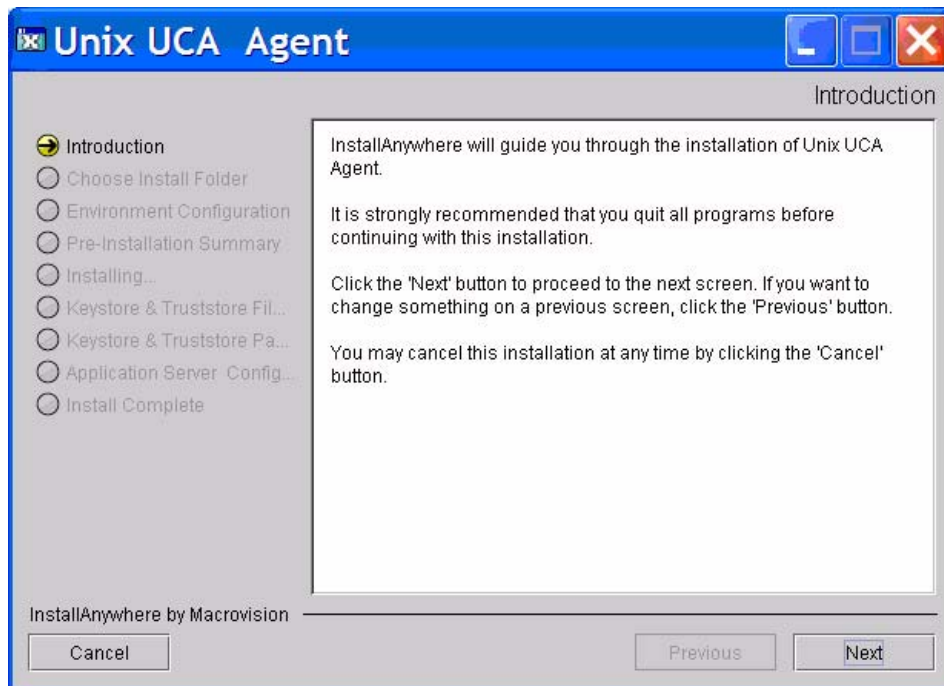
Unix UCA Agent

Introduction

Introduction
Choose Install Folder
Environment Configuration
Pre-Installation Summary
Installing...
Keystore & Truststore Fil...
Keystore & Truststore Pa...
Application Server Config...
Install Complete

InstallAnywhere will guide you through the installation of Unix UCA Agent.

It is strongly recommended that you quit all programs before continuing with this installation.

Click the 'Next' button to proceed to the next screen. If you want to change something on a previous screen, click the 'Previous' button.

You may cancel this installation at any time by clicking the 'Cancel' button.

InstallAnywhere by Macrovision

Cancel

Previous

Next